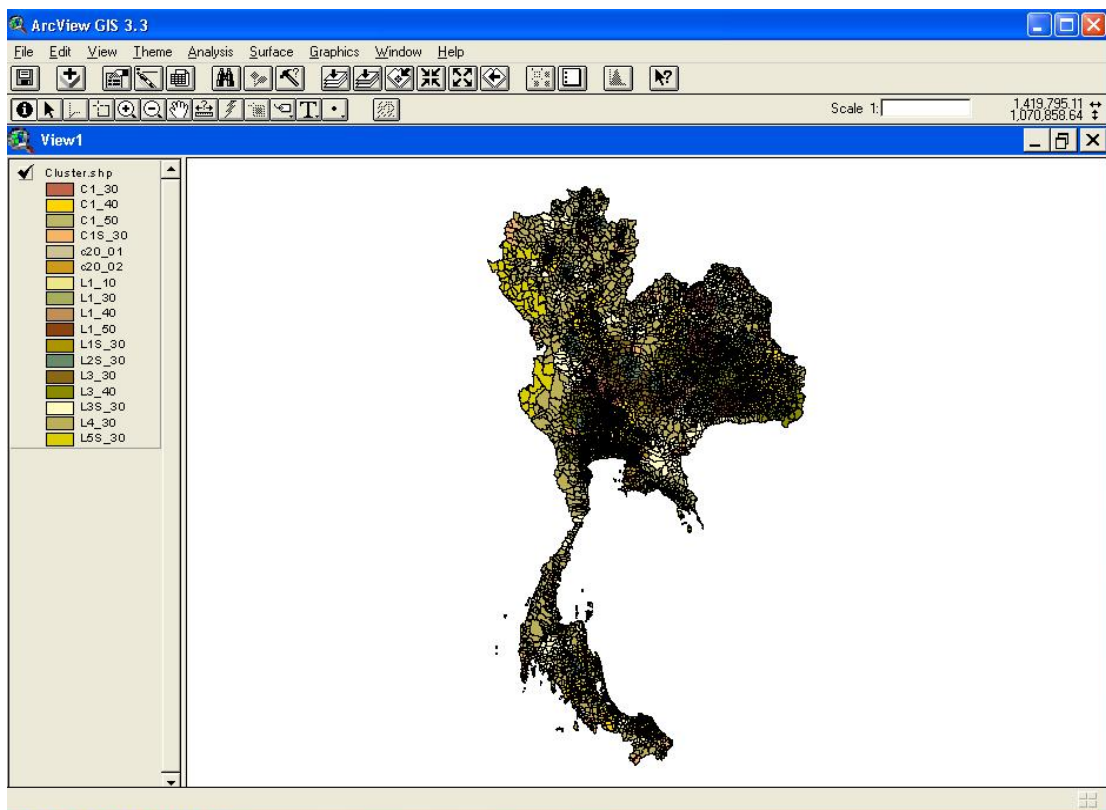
ArcView GIS 3.3

File Edit View Theme Analysis Surface Graphics Window Help

Scale 1:

1,419,795.11 ↔
1,070,858.64 ↕

View1

Cluster.shp
C1_30
C1_40
C1_50
C1S_30
c20_01
c20_02
L1_10
L1_30
L1_40
L1_50
L1S_30
L2S_30
L3_30
L3_40
L3S_30
L4_30
L5S_30